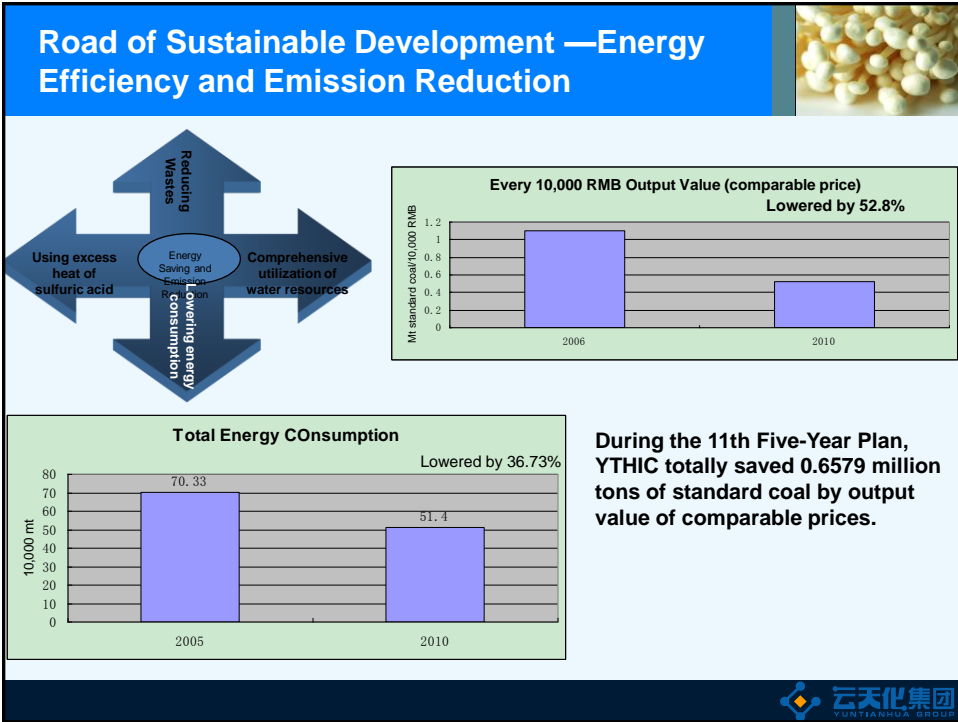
Road of Sustainable Development —Energy Efficiency and Emission Reduction

Reducing Wastes

Using excess heat of sulfuric acid

Energy Saving and Emission Reduction

Comprehensive utilization of water resources

Lowering energy consumption

Every 10,000 RMB Output Value (comparable price)

Lowered by 52.8%

Mt standard coal/10,000 RMB

1.2
1
0.8
0.6
0.4
0.2
0

2006
2010

Total Energy COnsumption

Lowered by 36.73%

10,000 mt

80
70
60
50
40
30
20
10
0

70.33
51.4

2005
2010

During the 11th Five-Year Plan, YTHIC totally saved 0.6579 million tons of standard coal by output value of comparable prices.

云天化集团
YUNTIANHUA GROUP